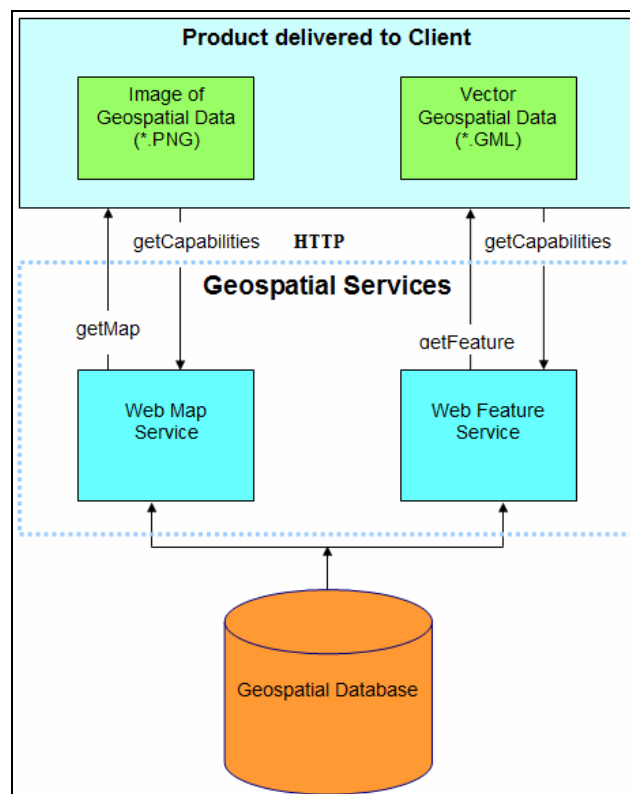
Product delivered to Client

Image of Geospatial Data (*.PNG)

Vector Geospatial Data (*.GML)

getCapabilities

HTTP

getCapabilities

Geospatial Services

getMap

getFeature

Web Map Service

Web Feature Service

Geospatial Database